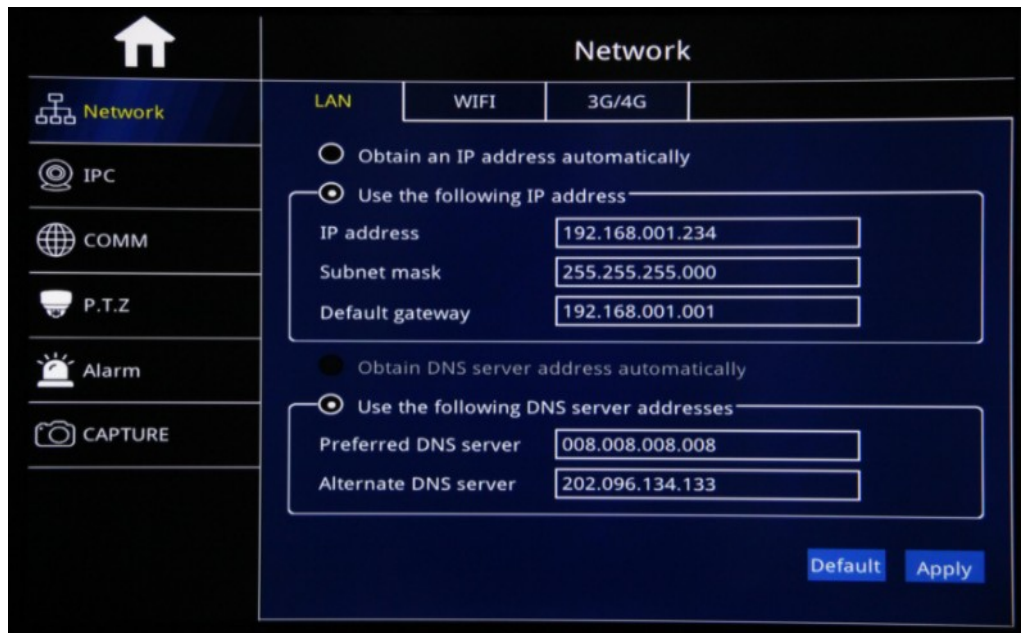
Network

Network

IPC

COMM

P.T.Z

Alarm

CAPTURE

LAN WIFI 3G/4G

Obtain an IP address automatically

Use the following IP address

IP address 192.168.001.234

Subnet mask 255.255.255.000

Default gateway 192.168.001.001

Obtain DNS server address automatically

Use the following DNS server addresses

Preferred DNS server 008.008.008.008

Alternate DNS server 202.096.134.133

Default Apply